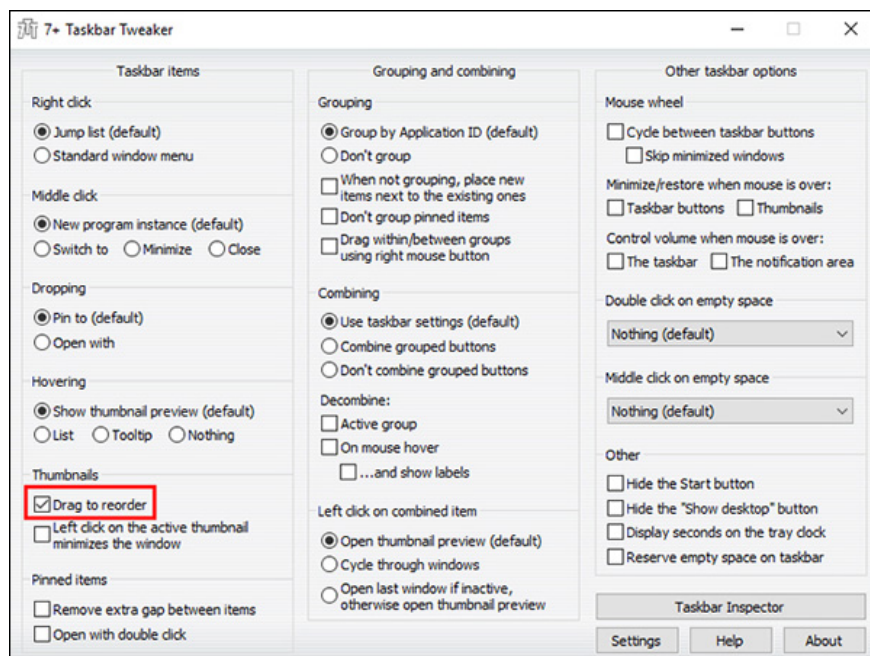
7+ Taskbar Tweaker

Taskbar items

Right click
Jump list (default)
Standard window menu

Middle click
New program instance (default)
Switch to
Minimize
Close

Dropping
Pin to (default)
Open with

Hovering
Show thumbnail preview (default)
List
Tooltip
Nothing

Thumbnails
Drag to reorder
Left click on the active thumbnail minimizes the window

Pinned items
Remove extra gap between items
Open with double click

Grouping and combining

Grouping
Group by Application ID (default)
Don't group
When not grouping, place new items next to the existing ones
Don't group pinned items
Drag within/between groups using right mouse button

Combining
Use taskbar settings (default)
Combine grouped buttons
Don't combine grouped buttons

Decombine:
Active group
On mouse hover
...and show labels

Left click on combined item
Open thumbnail preview (default)
Cycle through windows
Open last window if inactive, otherwise open thumbnail preview

Other taskbar options

Mouse wheel
Cycle between taskbar buttons
Skip minimized windows

Minimize/restore when mouse is over:
Taskbar buttons
Thumbnails

Control volume when mouse is over:
The taskbar
The notification area

Double click on empty space
Nothing (default)

Middle click on empty space
Nothing (default)

Other
Hide the Start button
Hide the "Show desktop" button
Display seconds on the tray clock
Reserve empty space on taskbar

Taskbar Inspector

Settings
Help
About